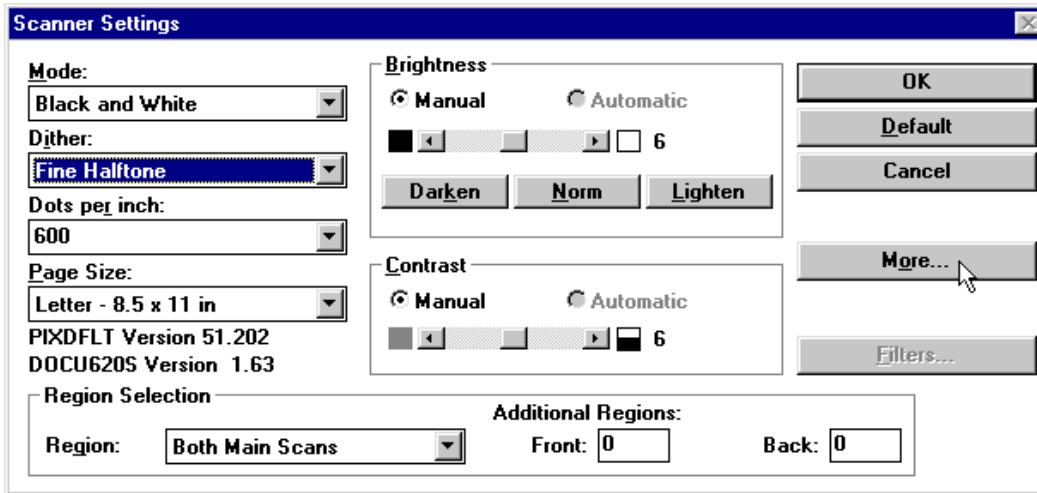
Scanner Settings

Mode:
Black and White
Dither:
Fine Halftone
Dots per inch:
600
Page Size:
Letter - 8.5 x 11 in
PIXDFLT Version 51.202
DOCU620S Version 1.63

Brightness
Manual
Automatic
6
Darken
Norm
Lighten

Contrast
Manual
Automatic
6

OK
Default
Cancel
More...
Filters...

Region Selection
Region:
Both Main Scans
Additional Regions:
Front: 0
Back: 0